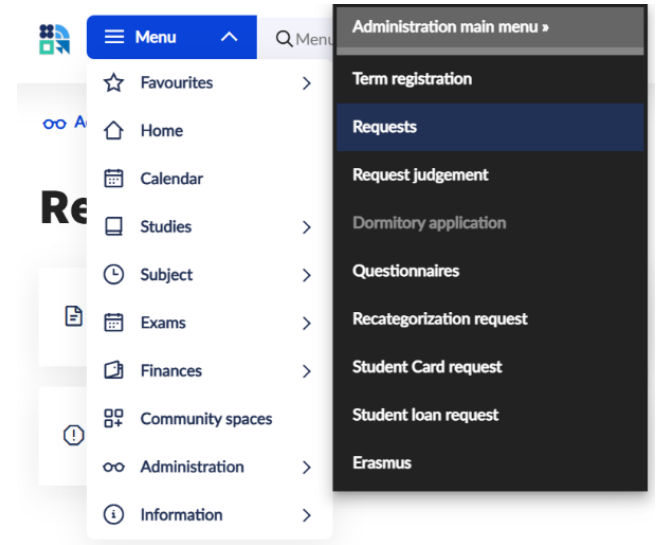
Menu

Menu

Favourites
Home
Calendar
Studies
Subject
Exams
Finances
Community spaces
Administration
Information

Ad

Re

Administration main menu »
Term registration
Requests
Request judgement
Dormitory application
Questionnaires
Recategorization request
Student Card request
Student loan request
Erasmus